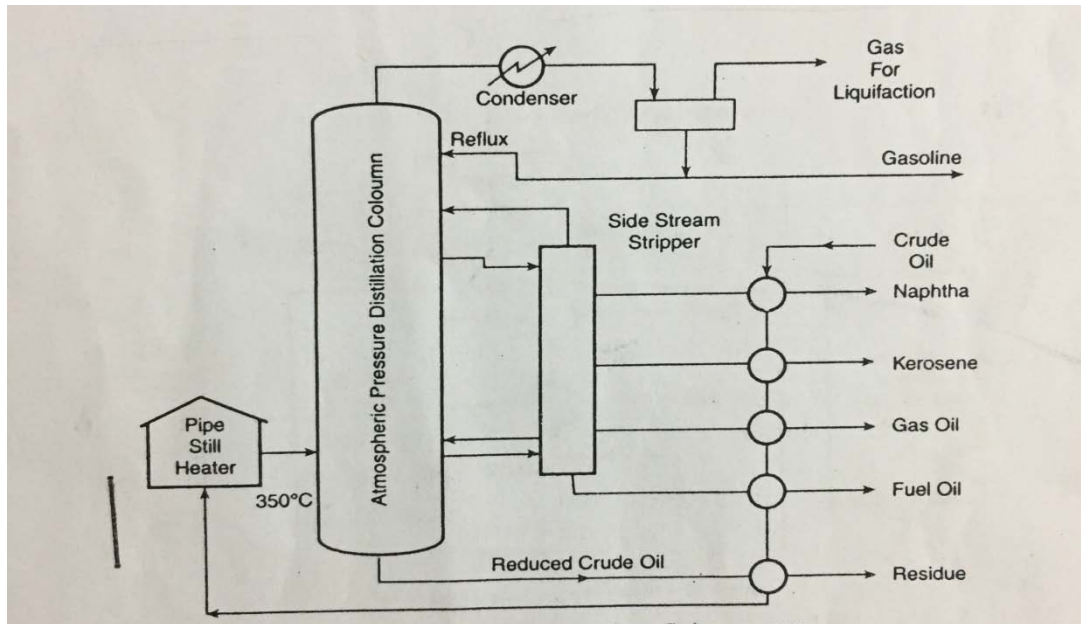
Gas
For
Liquifaction

Condenser

Reflux

Gasoline

Atmospheric Pressure Distillation Coloumn

Side Stream
Stripper

Crude
Oil

Naphtha

Kerosene

Gas Oil

Fuel Oil

Residue

Pipe
Still
Heater

350°C

Reduced Crude Oil